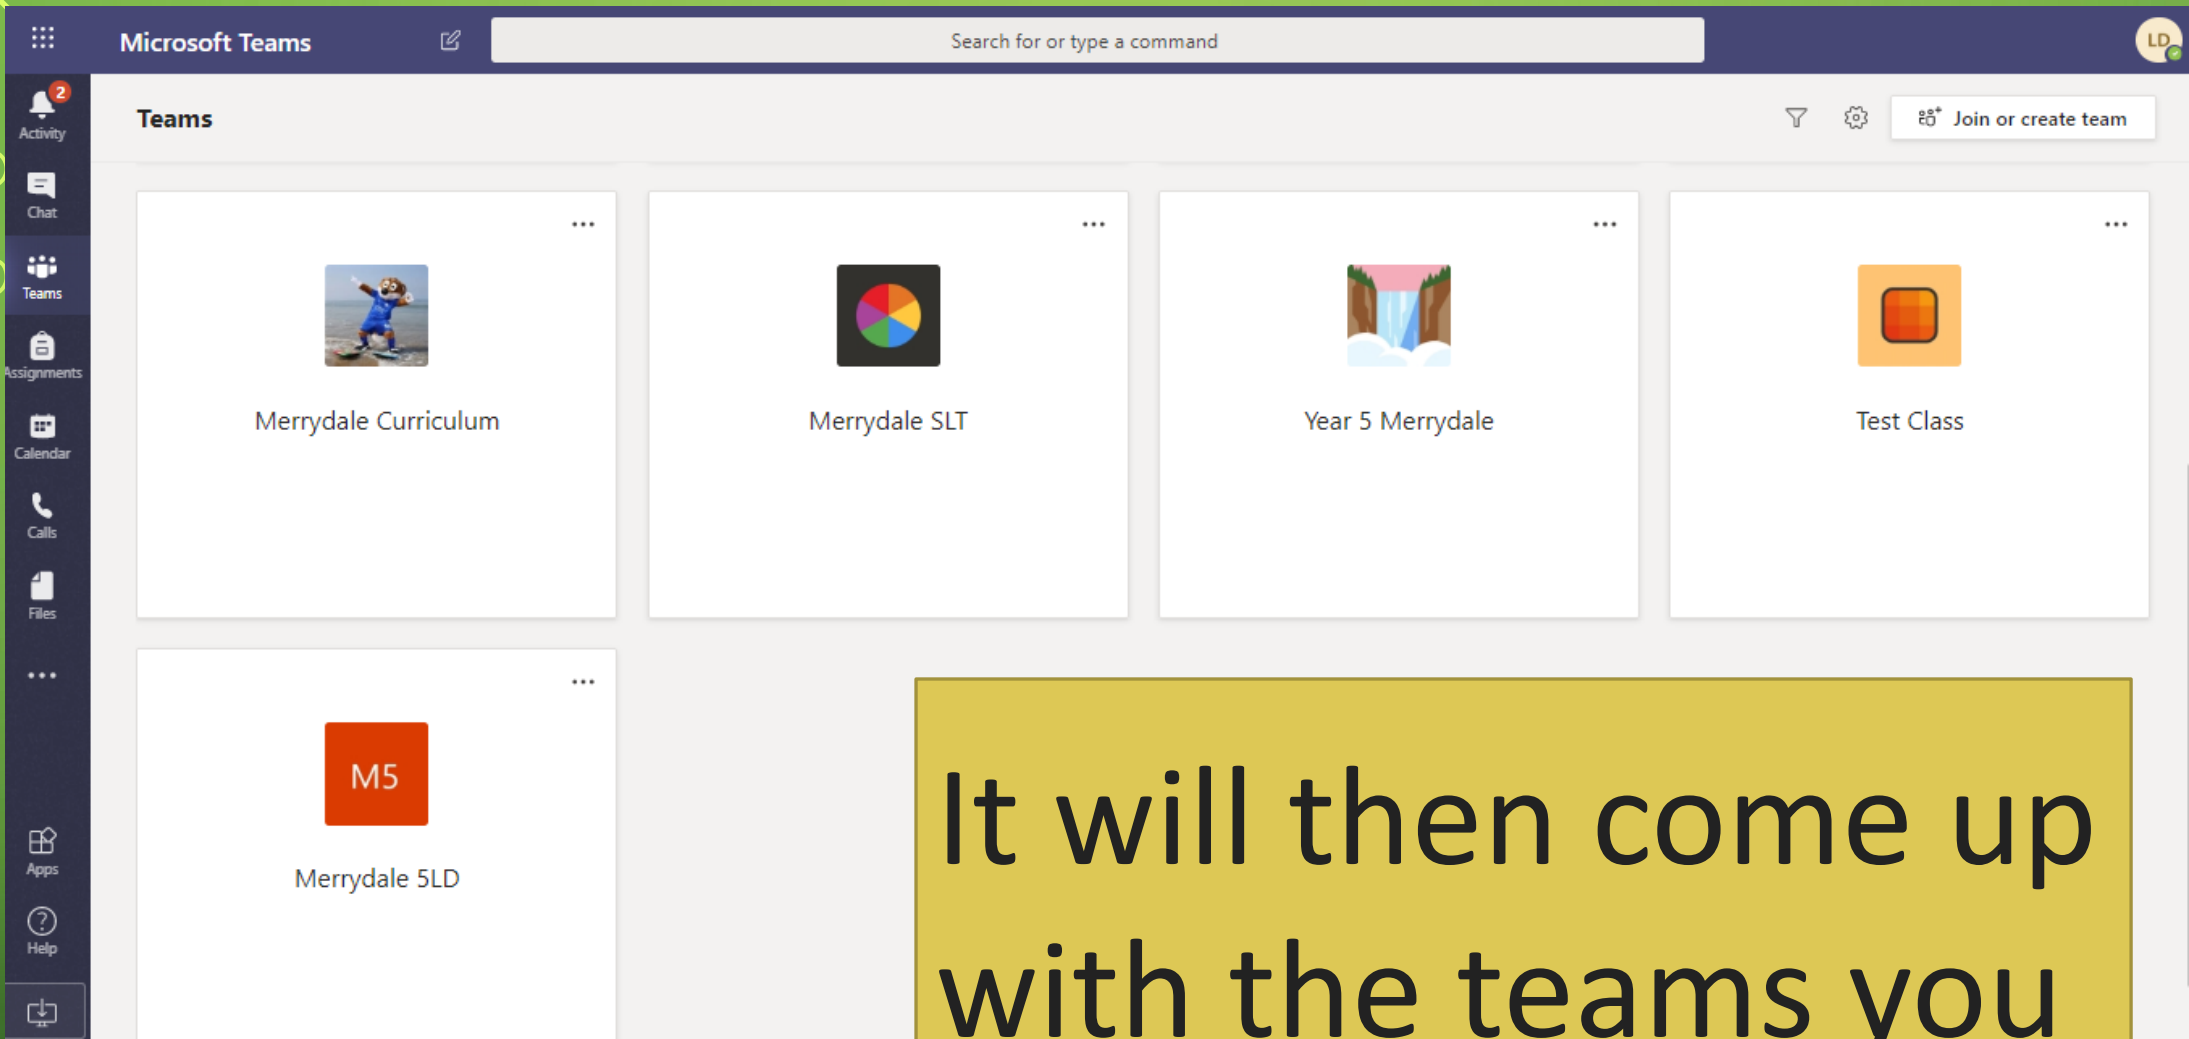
Microsoft Teams

Search for or type a command

LD

2
Activity

Chat

Teams

Assignments

Calendar

Calls

Files

...

Apps

Help

Teams

Join or create team

...

Merrydale Curriculum

...

Merrydale SLT

...

Year 5 Merrydale

...

Test Class

...

M5

Merrydale 5LD

It will then come up with the teams you